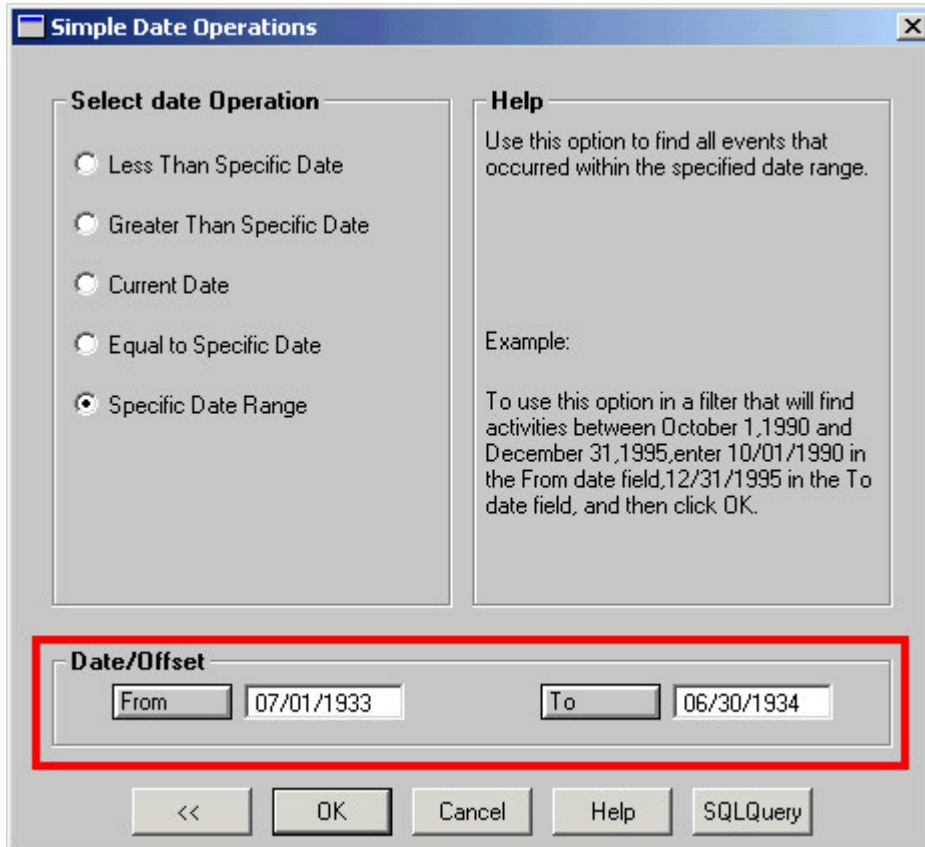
Simple Date Operations

Select date Operation

Less Than Specific Date

Greater Than Specific Date

Current Date

Equal to Specific Date

Specific Date Range

Help

Use this option to find all events that occurred within the specified date range.

Example:

To use this option in a filter that will find activities between October 1,1990 and December 31,1995,enter 10/01/1990 in the From date field,12/31/1995 in the To date field, and then click OK.

Date/Offset

From 07/01/1933

To 06/30/1934

<<

OK

Cancel

Help

SQLQuery